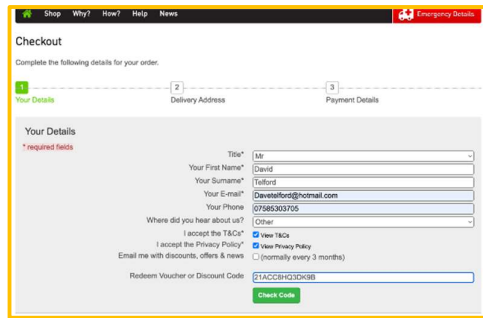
Shop Why? How? Help News

Emergency Details

Checkout

Complete the following details for your order.

1 Your Details

2 Delivery Address

3 Payment Details

Your Details

* required fields

Title* Mr

Your First Name* David

Your Surname* Telford

Your E-mail* Davetelford@hotmail.com

Your Phone 07585303705

Where did you hear about us? Other

I accept the T&Cs* View T&Cs

I accept the Privacy Policy* View Privacy Policy

Email me with discounts, offers & news (normally every 3 months)

Redeem Voucher or Discount Code 21ACC8HQ3DK9B

Check Code